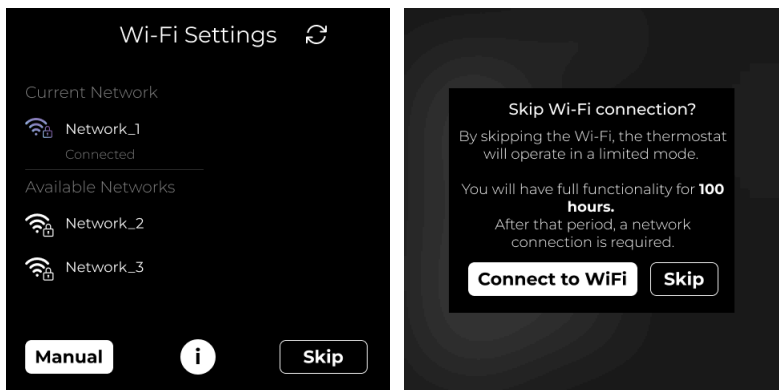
Wi-Fi Settings

Current Network

Network_1

Connected

Available Networks

Network_2

Network_3

Manual

i

Skip

Skip Wi-Fi connection?

By skipping the Wi-Fi, the thermostat will operate in a limited mode.

You will have full functionality for **100 hours.**
After that period, a network connection is required.

Connect to WiFi

Skip